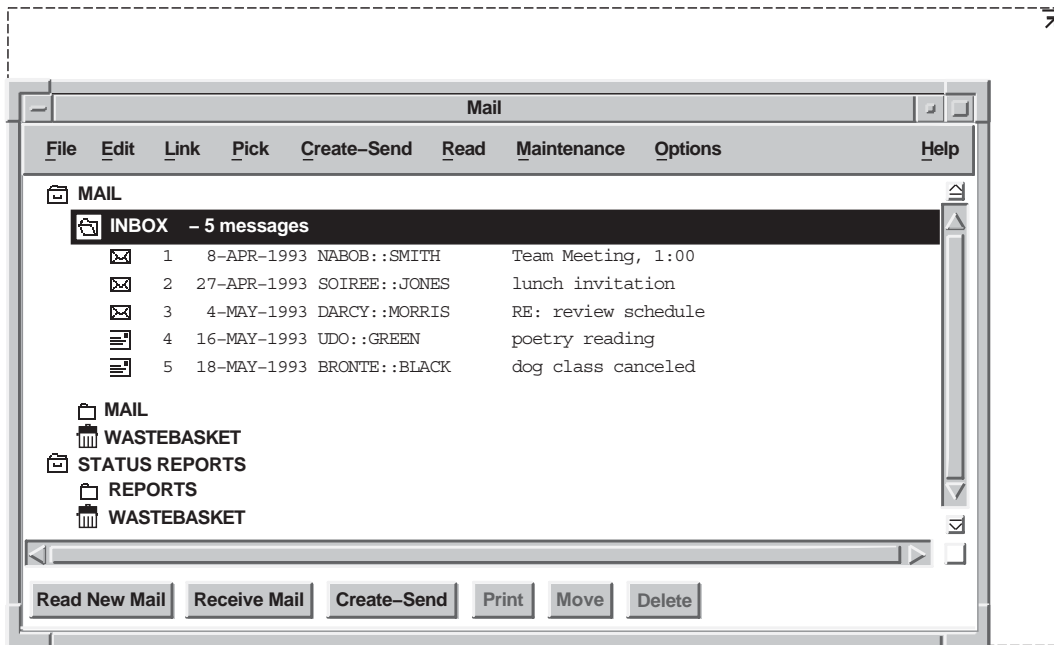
Mail

File Edit Link Pick Create–Send Read Maintenance Options Help

MAIL
INBOX – 5 messages

| | | | |
|---|---|---|---|
| 1 | 8–APR–1993 | NABOB::SMITH | Team Meeting, 1:00 |
| 2 | 27–APR–1993 | SOIREE::JONES | lunch invitation |
| 3 | 4–MAY–1993 | DARCY::MORRIS | RE: review schedule |
| 4 | 16–MAY–1993 | UDO::GREEN | poetry reading |
| 5 | 18–MAY–1993 | BRONTE::BLACK | dog class canceled |

MAIL
WASTEBASKET
STATUS REPORTS
REPORTS
WASTEBASKET

Read New Mail Receive Mail Create–Send Print Move Delete